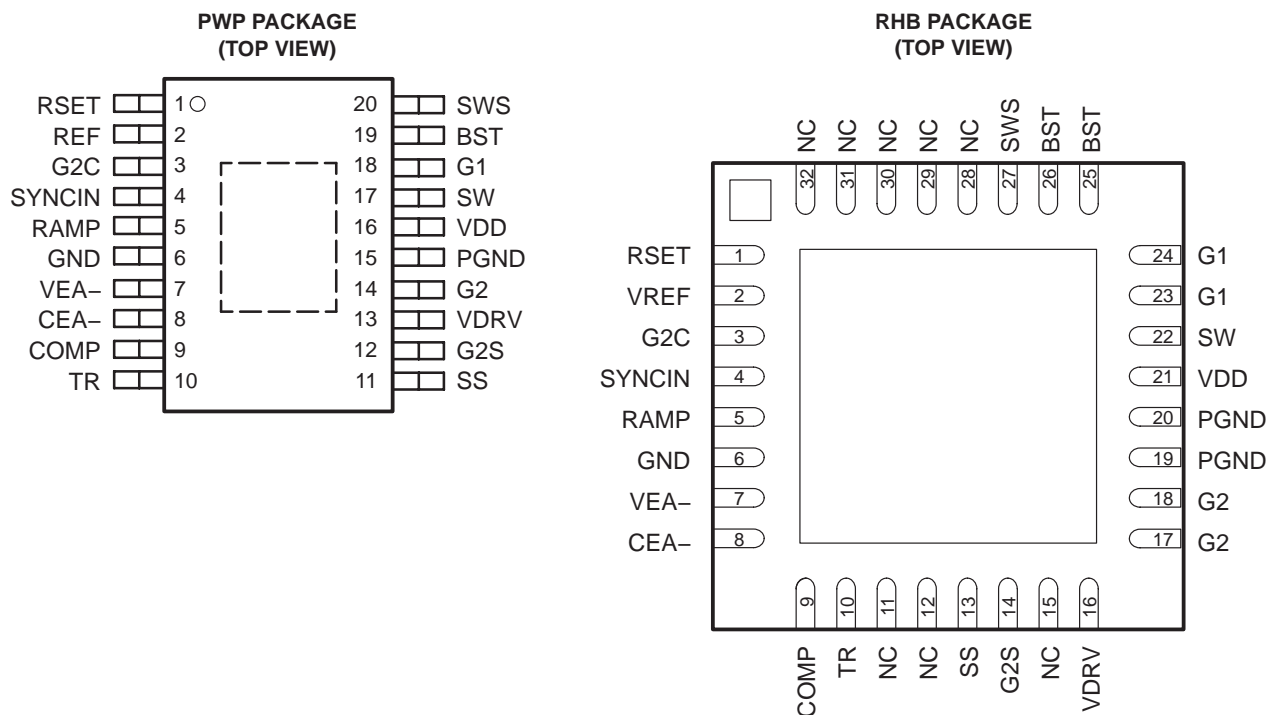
PWP PACKAGE
(TOP VIEW)

RSET 1
REF 2
G2C 3
SYNCIN 4
RAMP 5
GND 6
VEA– 7
CEA– 8
COMP 9
TR 10

20 SWS
19 BST
18 G1
17 SW
16 VDD
15 PGND
14 G2
13 VDRV
12 G2S
11 SS

RHB PACKAGE
(TOP VIEW)

NC 32
NC 31
NC 30
NC 29
NC 28
SWS 27
BST 26
BST 25

RSET 1
VREF 2
G2C 3
SYNCIN 4
RAMP 5
GND 6
VEA– 7
CEA– 8

24 G1
23 G1
22 SW
21 VDD
20 PGND
19 PGND
18 G2
17 G2

9 COMP
10 TR
11 NC
12 NC
13 SS
14 G2S
15 NC
16 VDRV